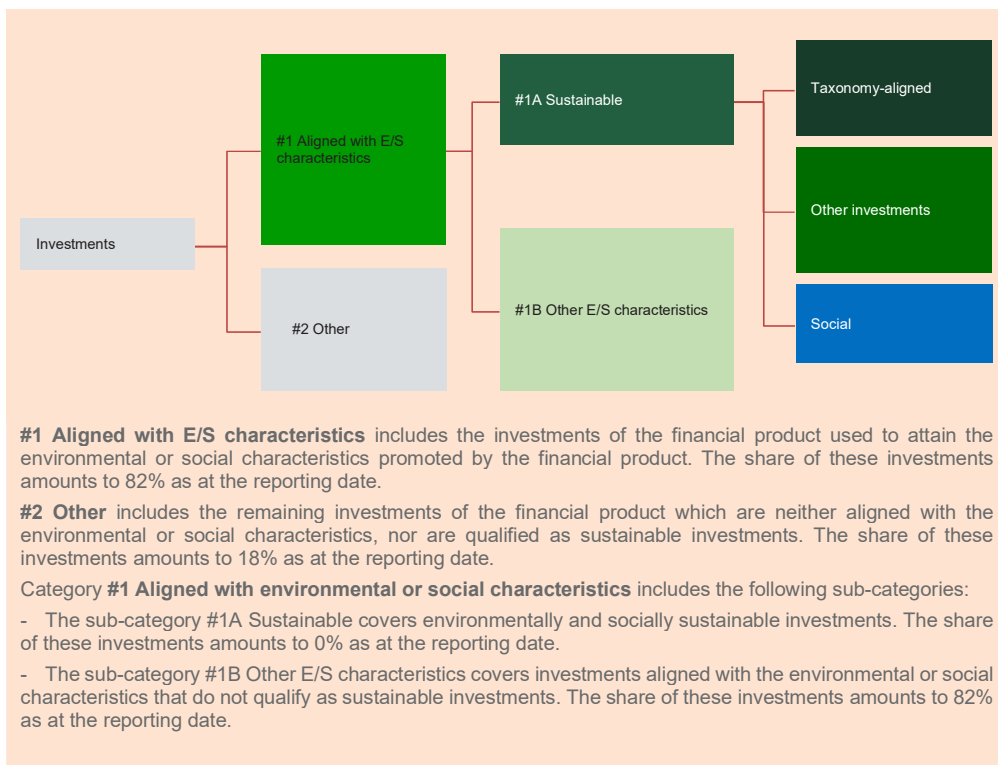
Investments

#1 Aligned with E/S characteristics

#2 Other

#1A Sustainable

#1B Other E/S characteristics

Taxonomy-aligned

Other investments

Social

**#1 Aligned with E/S characteristics** includes the investments of the financial product used to attain the environmental or social characteristics promoted by the financial product. The share of these investments amounts to 82% as at the reporting date.

**#2 Other** includes the remaining investments of the financial product which are neither aligned with the environmental or social characteristics, nor are qualified as sustainable investments. The share of these investments amounts to 18% as at the reporting date.

Category **#1 Aligned with environmental or social characteristics** includes the following sub-categories:

- The sub-category #1A Sustainable covers environmentally and socially sustainable investments. The share of these investments amounts to 0% as at the reporting date.

- The sub-category #1B Other E/S characteristics covers investments aligned with the environmental or social characteristics that do not qualify as sustainable investments. The share of these investments amounts to 82% as at the reporting date.